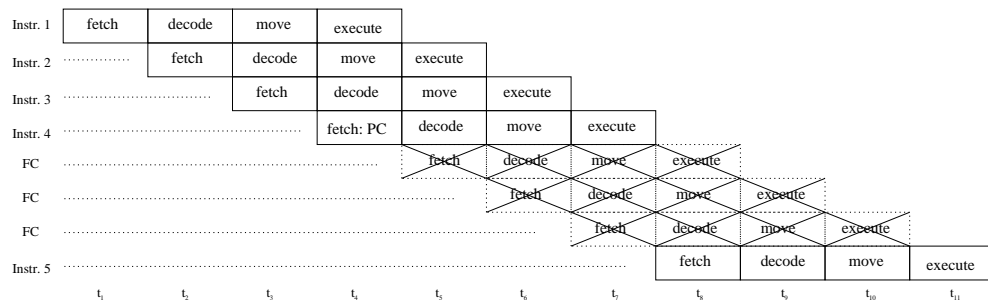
| | | | | | | | | | | |
|---|---|---|---|---|---|---|---|---|---|---|
| Instr. 1 | fetch | decode | move | execute | | | | | | |
| Instr. 2 | | fetch | decode | move | execute | | | | | |
| Instr. 3 | | | fetch | decode | move | execute | | | | |
| Instr. 4 | | | | fetch: PC | decode | move | execute | | | |
| FC | | | | | fetch | decode | move | execute | | |
| FC | | | | | | fetch | decode | move | execute | |
| FC | | | | | | | fetch | decode | move | execute |
| Instr. 5 | | | | | | | | fetch | decode | move | execute |
| | $t_1$ | $t_2$ | $t_3$ | $t_4$ | $t_5$ | $t_6$ | $t_7$ | $t_8$ | $t_9$ | $t_{10}$ | $t_{11}$ |